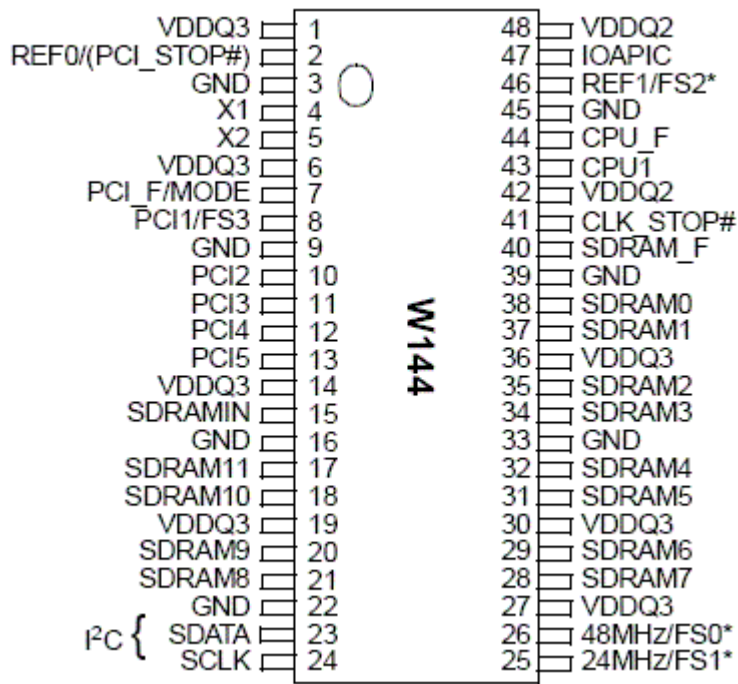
VDDQ3 1
REF0/(PCI_STOP#) 2
GND 3
X1 4
X2 5
VDDQ3 6
PCI_F/MODE 7
PCI1/FS3 8
GND 9
PCI2 10
PCI3 11
PCI4 12
PCI5 13
VDDQ3 14
SDRAMIN 15
GND 16
SDRAM11 17
SDRAM10 18
VDDQ3 19
SDRAM9 20
SDRAM8 21
GND 22
$I^2C$ { SDATA 23
SCLK 24

W144

48 VDDQ2
47 IOAPIC
46 REF1/FS2*
45 GND
44 CPU_F
43 CPU1
42 VDDQ2
41 CLK_STOP#
40 SDRAM_F
39 GND
38 SDRAM0
37 SDRAM1
36 VDDQ3
35 SDRAM2
34 SDRAM3
33 GND
32 SDRAM4
31 SDRAM5
30 VDDQ3
29 SDRAM6
28 SDRAM7
27 VDDQ3
26 48MHz/FS0*
25 24MHz/FS1*